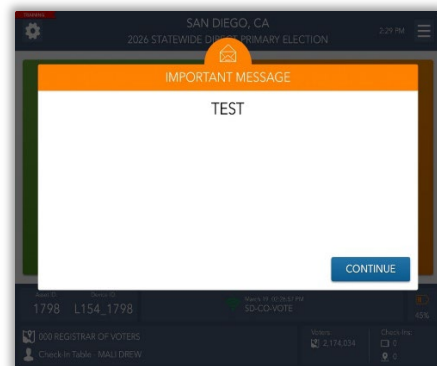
SAN DIEGO, CA
2026 STATEWIDE DIRECT PRIMARY ELECTION
2:29 PM

IMPORTANT MESSAGE

TEST

CONTINUE

Asset ID
1798
Device ID
L154_1798
March 19 10:26:57 PM
SD-CO-VOTE
45%

000 REGISTRAR OF VOTERS
Check In Table - MALI DREW
Voters
2,174,034
Check Ins
0
0